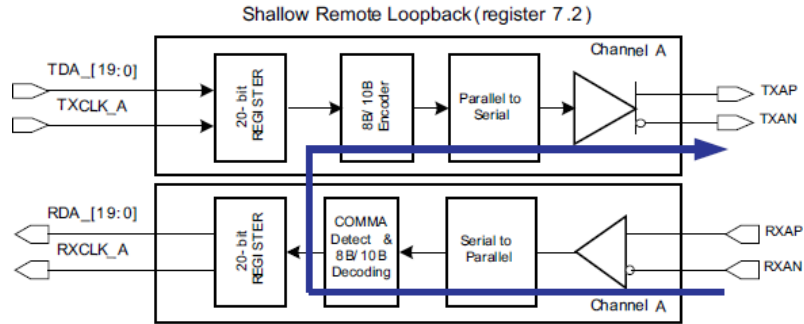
Shallow Remote Loopback (register 7.2)

Channel A

TDA_[19:0]

TXCLK_A

20-bit REGISTER

8B/10B Encoder

Parallel to Serial

TXAP

TXAN

RDA_[19:0]

RXCLK_A

20-bit REGISTER

COMMA Detect & 8B/10B Decoding

Serial to Parallel

RXAP

RXAN

Channel A